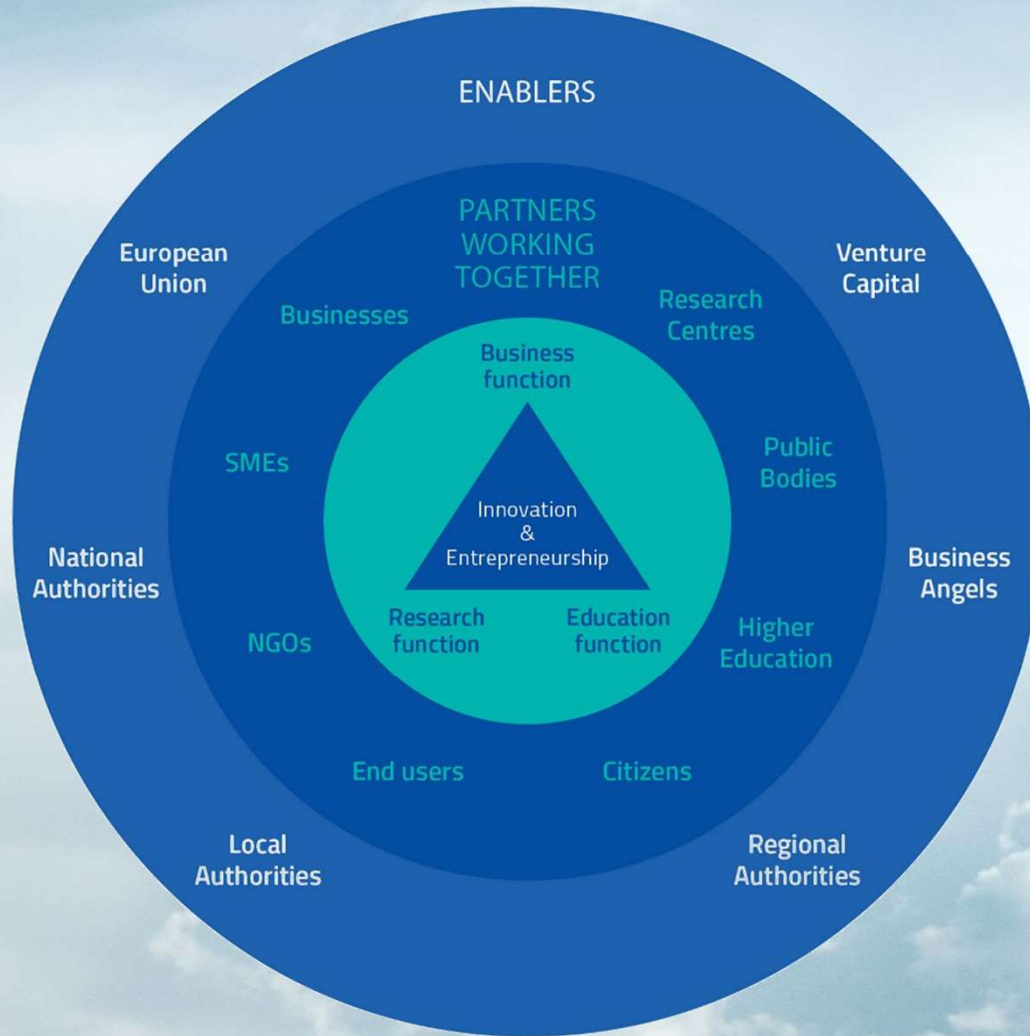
ENABLERS

European Union

Venture Capital

PARTNERS WORKING TOGETHER

Businesses

Research Centres

Business function

SMEs

Public Bodies

Innovation & Entrepreneurship

National Authorities

Business Angels

Research function

Education function

NGOs

Higher Education

End users

Citizens

Local Authorities

Regional Authorities